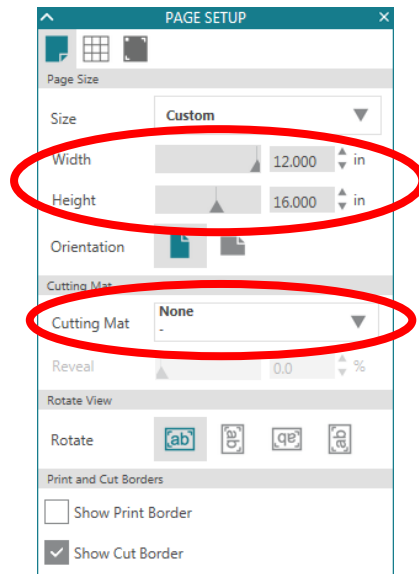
PAGE SETUP

Page Size

Size
Custom

Width
12.000 in

Height
16.000 in

Orientation

Cutting Mat

Cutting Mat
None
-

Reveal
0.0 %

Rotate View

Rotate
ab ab ab ab

Print and Cut Borders

Show Print Border

Show Cut Border